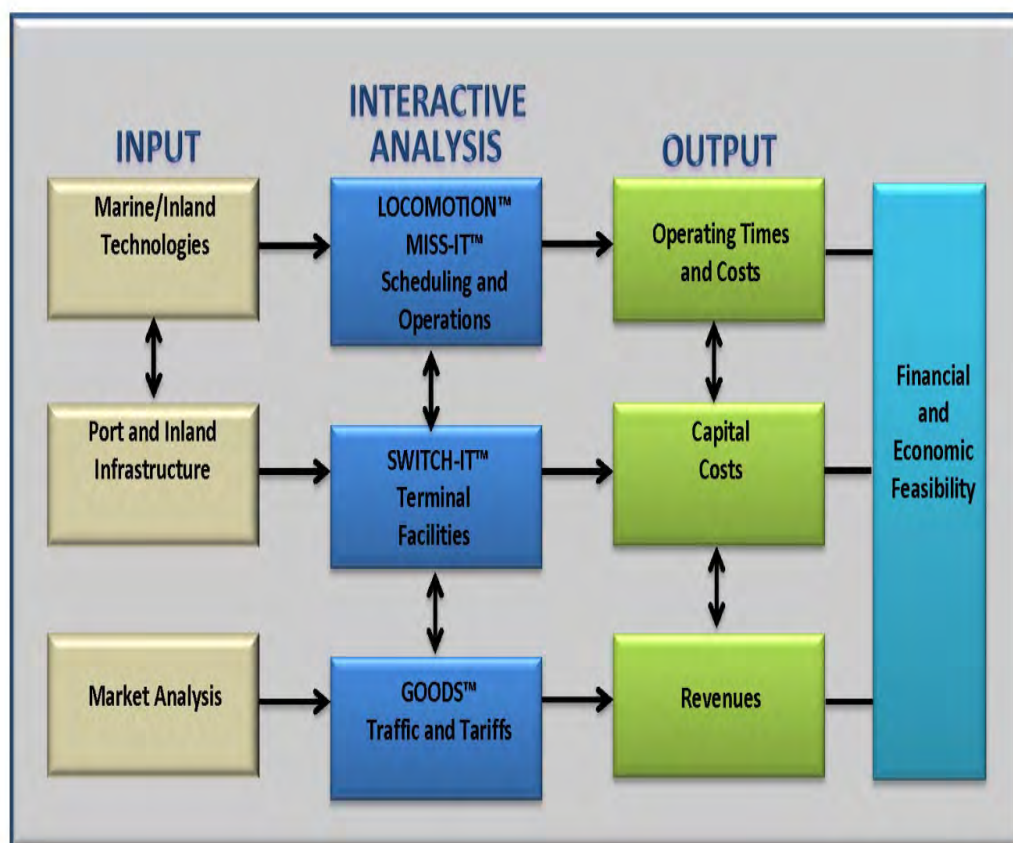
INPUT

INTERACTIVE ANALYSIS

OUTPUT

Marine/Inland Technologies

LOCOMOTION™ MISS-IT™ Scheduling and Operations

Operating Times and Costs

Financial and Economic Feasibility

Port and Inland Infrastructure

SWITCH-IT™ Terminal Facilities

Capital Costs

Market Analysis

GOODS™ Traffic and Tariffs

Revenues